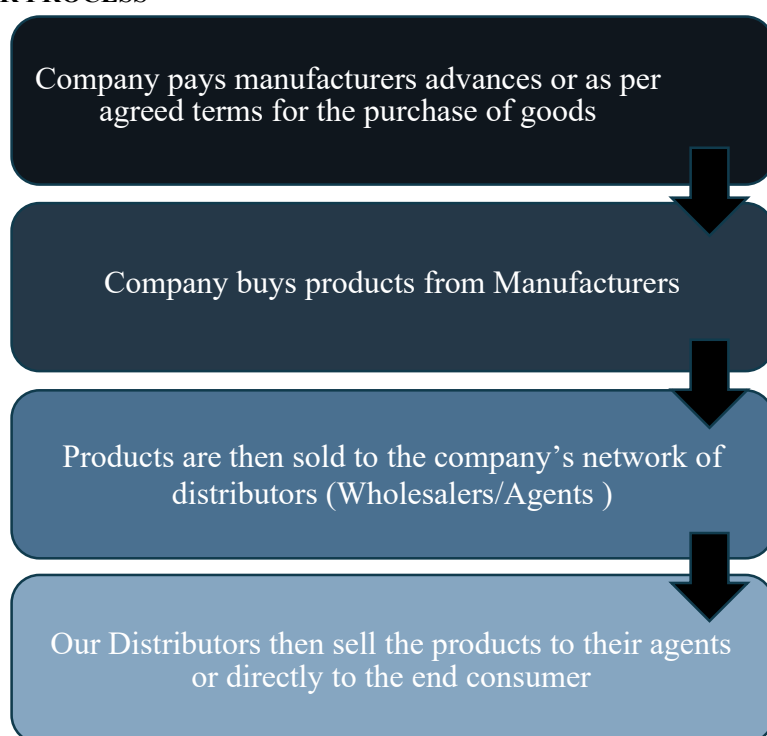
R PROCESS

Company pays manufacturers advances or as per agreed terms for the purchase of goods

Company buys products from Manufacturers

Products are then sold to the company’s network of distributors (Wholesalers/Agents )

Our Distributors then sell the products to their agents or directly to the end consumer